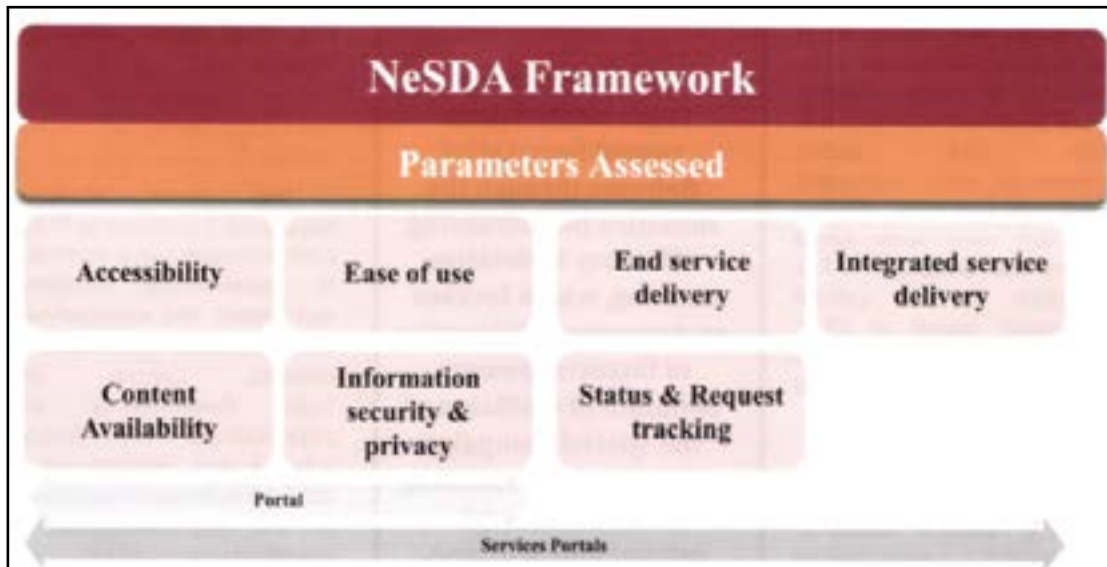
NeSDA Framework

Parameters Assessed

Accessibility

Ease of use

End service delivery

Integrated service delivery

Content Availability

Information security & privacy

Status & Request tracking

Portal

Services Portals